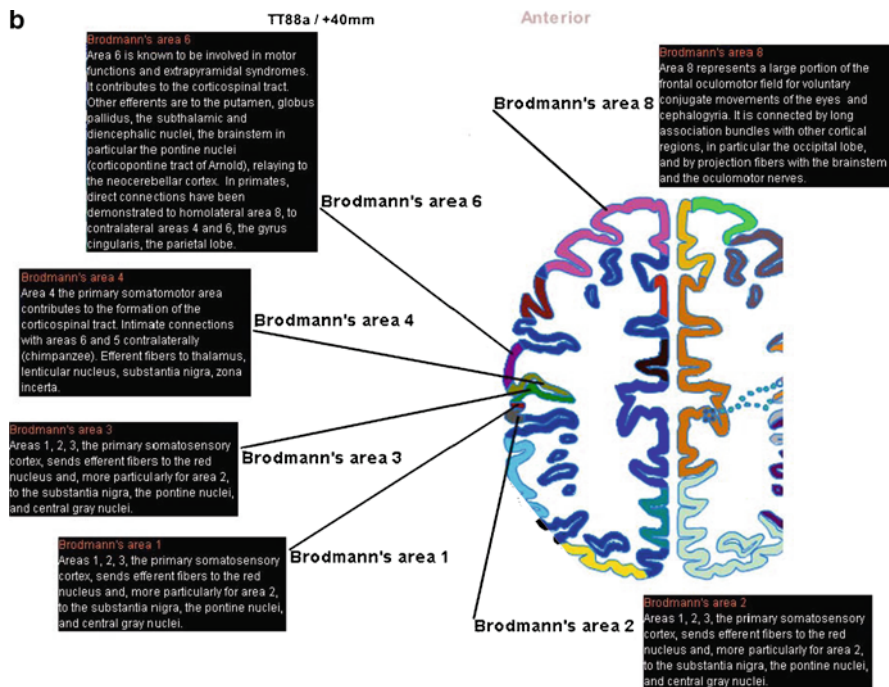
b

TT88a / +40mm

Anterior

Brodmann's area 6
Area 6 is known to be involved in motor functions and extrapyramidal syndromes. It contributes to the corticospinal tract. Other efferents are to the putamen, globus pallidus, the subthalamic and diencephalic nuclei, the brainstem in particular the pontine nuclei (corticopontine tract of Arnold), relaying to the neocerebellar cortex. In primates, direct connections have been demonstrated to homolateral area 8, to contralateral areas 4 and 6, the gyrus cingularis, the parietal lobe.

Brodmann's area 8
Area 8 represents a large portion of the frontal oculomotor field for voluntary conjugate movements of the eyes and cephalogyria. It is connected by long association bundles with other cortical regions, in particular the occipital lobe, and by projection fibers with the brainstem and the oculomotor nerves.

Brodmann's area 8

Brodmann's area 6

Brodmann's area 4
Area 4 the primary somatomotor area contributes to the formation of the corticospinal tract. Intimate connections with areas 6 and 5 contralaterally (chimpanzee). Efferent fibers to thalamus, lenticular nucleus, substantia nigra, zona incerta.

Brodmann's area 4

Brodmann's area 3
Areas 1, 2, 3, the primary somatosensory cortex, sends efferent fibers to the red nucleus and, more particularly for area 2, to the substantia nigra, the pontine nuclei, and central gray nuclei.

Brodmann's area 3

Brodmann's area 1
Areas 1, 2, 3, the primary somatosensory cortex, sends efferent fibers to the red nucleus and, more particularly for area 2, to the substantia nigra, the pontine nuclei, and central gray nuclei.

Brodmann's area 1

Brodmann's area 2

Brodmann's area 2
Areas 1, 2, 3, the primary somatosensory cortex, sends efferent fibers to the red nucleus and, more particularly for area 2, to the substantia nigra, the pontine nuclei, and central gray nuclei.